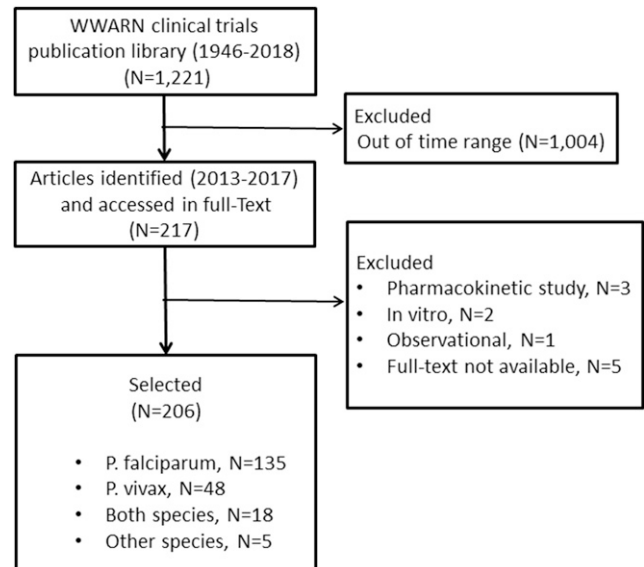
WWARN clinical trials publication library (1946-2018) (N=1,221)

Excluded
Out of time range (N=1,004)

Articles identified (2013-2017) and accessed in full-Text (N=217)

Excluded
• Pharmacokinetic study, N=3
• In vitro, N=2
• Observational, N=1
• Full-text not available, N=5

Selected
(N=206)

• P. falciparum, N=135
• P. vivax, N=48
• Both species, N=18
• Other species, N=5